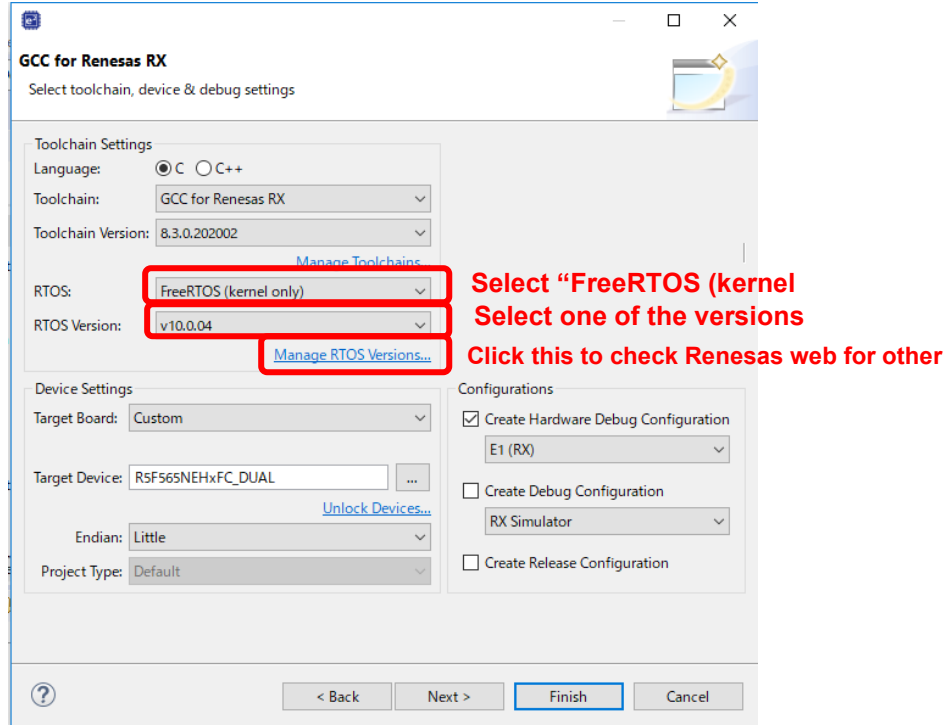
GCC for Renesas RX

Select toolchain, device & debug settings

Toolchain Settings

Language: C C++

Toolchain: GCC for Renesas RX

Toolchain Version: 8.3.0.202002

Manage Toolchains...

RTOS: FreeRTOS (kernel only)

RTOS Version: v10.0.04

Manage RTOS Versions...

Select “FreeRTOS (kernel

Select one of the versions

Click this to check Renesas web for other

Device Settings

Target Board: Custom

Target Device: R5F565NEHxFC_DUAL ...

Unlock Devices...

Endian: Little

Project Type: Default

Configurations

Create Hardware Debug Configuration

E1 (RX)

Create Debug Configuration

RX Simulator

Create Release Configuration

?

< Back

Next >

Finish

Cancel